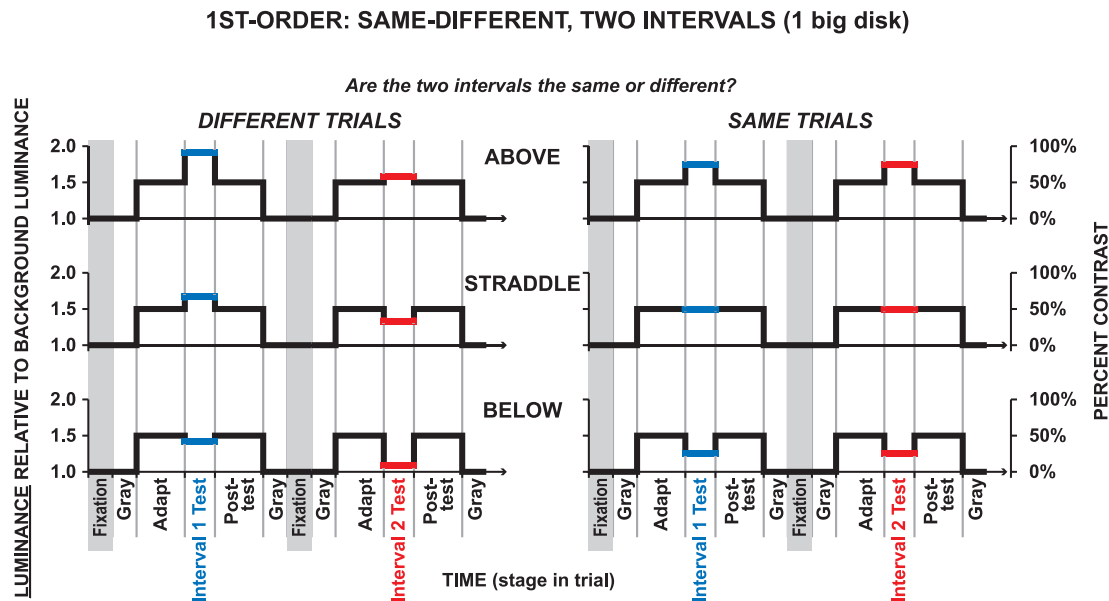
1ST-ORDER: SAME-DIFFERENT, TWO INTERVALS (1 big disk)

Are the two intervals the same or different?

DIFFERENT TRIALS

SAME TRIALS

LUMINANCE RELATIVE TO BACKGROUND LUMINANCE

2.0
1.5
1.0

ABOVE

100%
50%
0%

2.0
1.5
1.0

STRADDLE

100%
50%
0%

2.0
1.5
1.0

BELOW

100%
50%
0%

PERCENT CONTRAST

Fixation Gray Adapt Interval 1 Test Post-test Gray Fixation Gray Adapt Interval 2 Test Post-test Gray

Fixation Gray Adapt Interval 1 Test Post-test Gray Fixation Gray Adapt Interval 2 Test Post-test Gray

TIME (stage in trial)